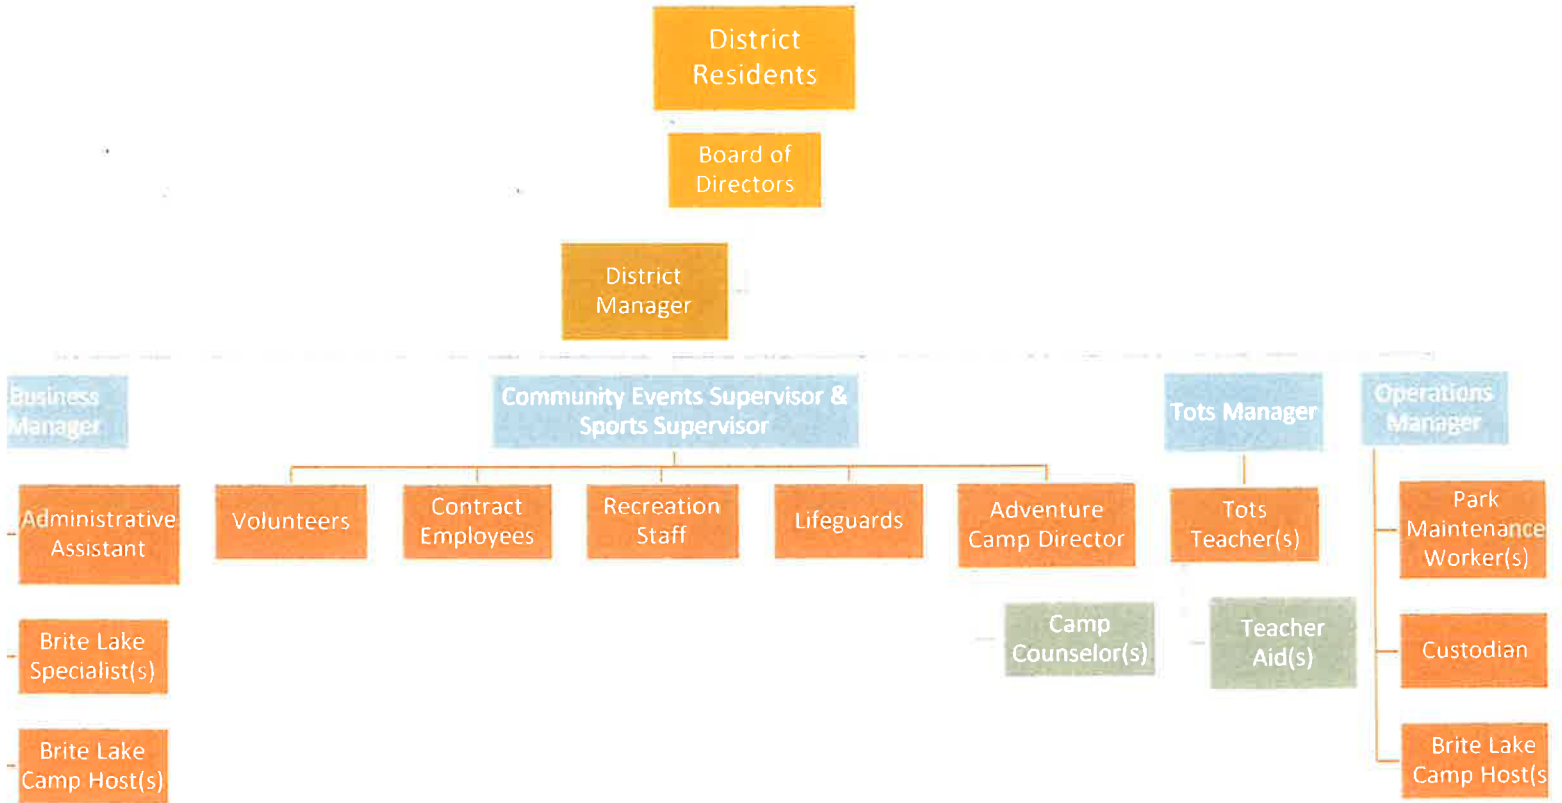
District Residents

Board of Directors

District Manager

Business Manager

Community Events Supervisor & Sports Supervisor

Tots Manager

Operations Manager

Administrative Assistant

Brite Lake Specialist(s)

Brite Lake Camp Host(s)

Volunteers

Contract Employees

Recreation Staff

Lifeguards

Adventure Camp Director

Camp Counselor(s)

Tots Teacher(s)

Teacher Aid(s)

Park Maintenance Worker(s)

Custodian

Brite Lake Camp Host(s